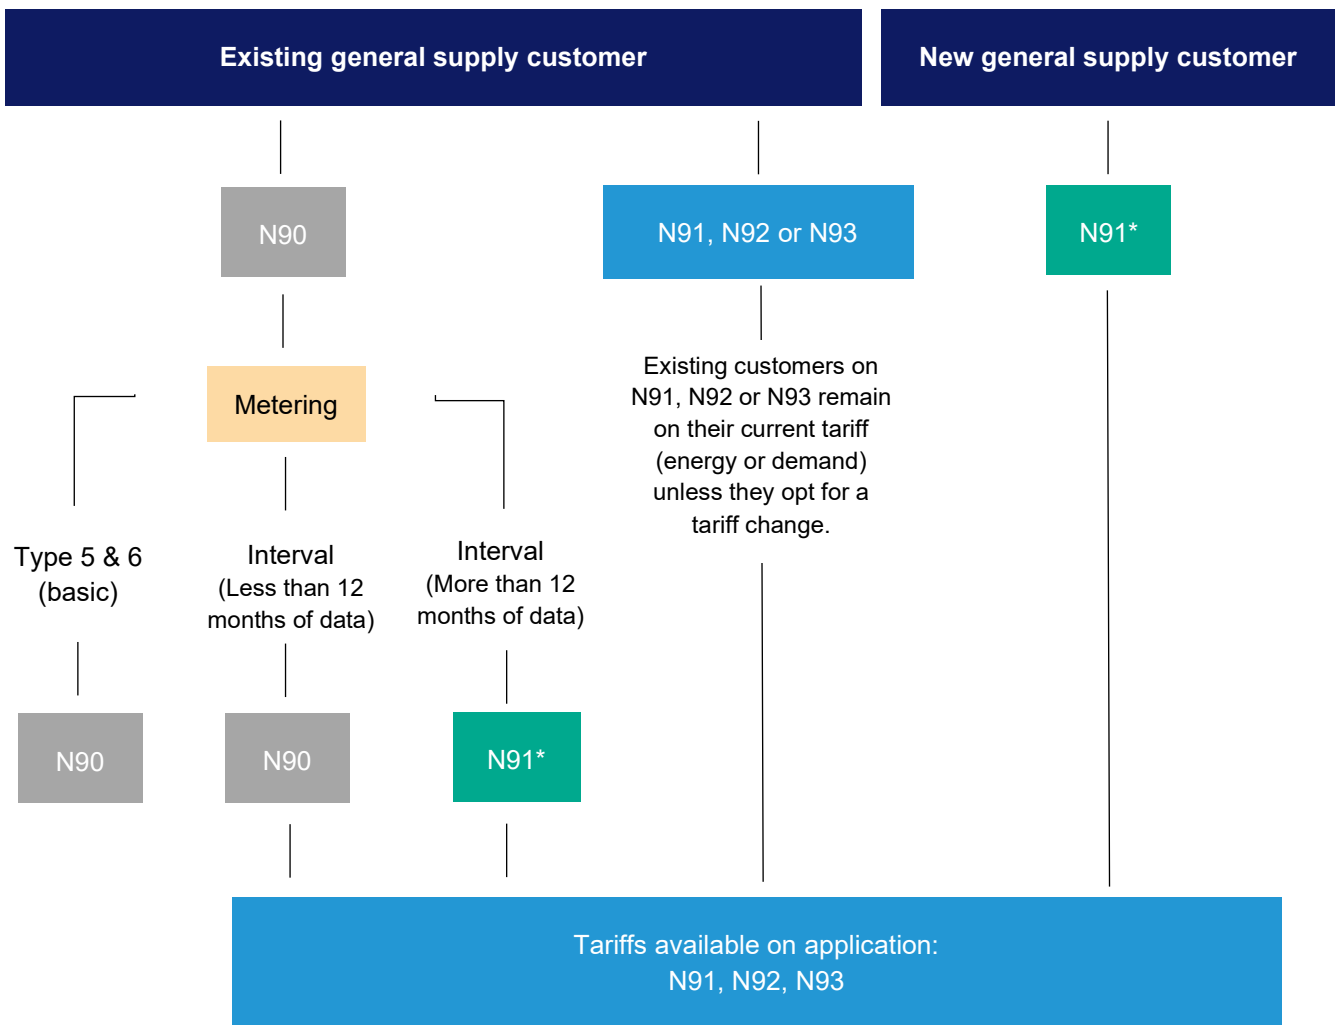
Existing general supply customer

New general supply customer

N90

N91, N92 or N93

N91*

Metering

Existing customers on N91, N92 or N93 remain on their current tariff (energy or demand) unless they opt for a tariff change.

Type 5 & 6 (basic)

Interval (Less than 12 months of data)

Interval (More than 12 months of data)

N90

N90

N91*

Tariffs available on application: N91, N92, N93